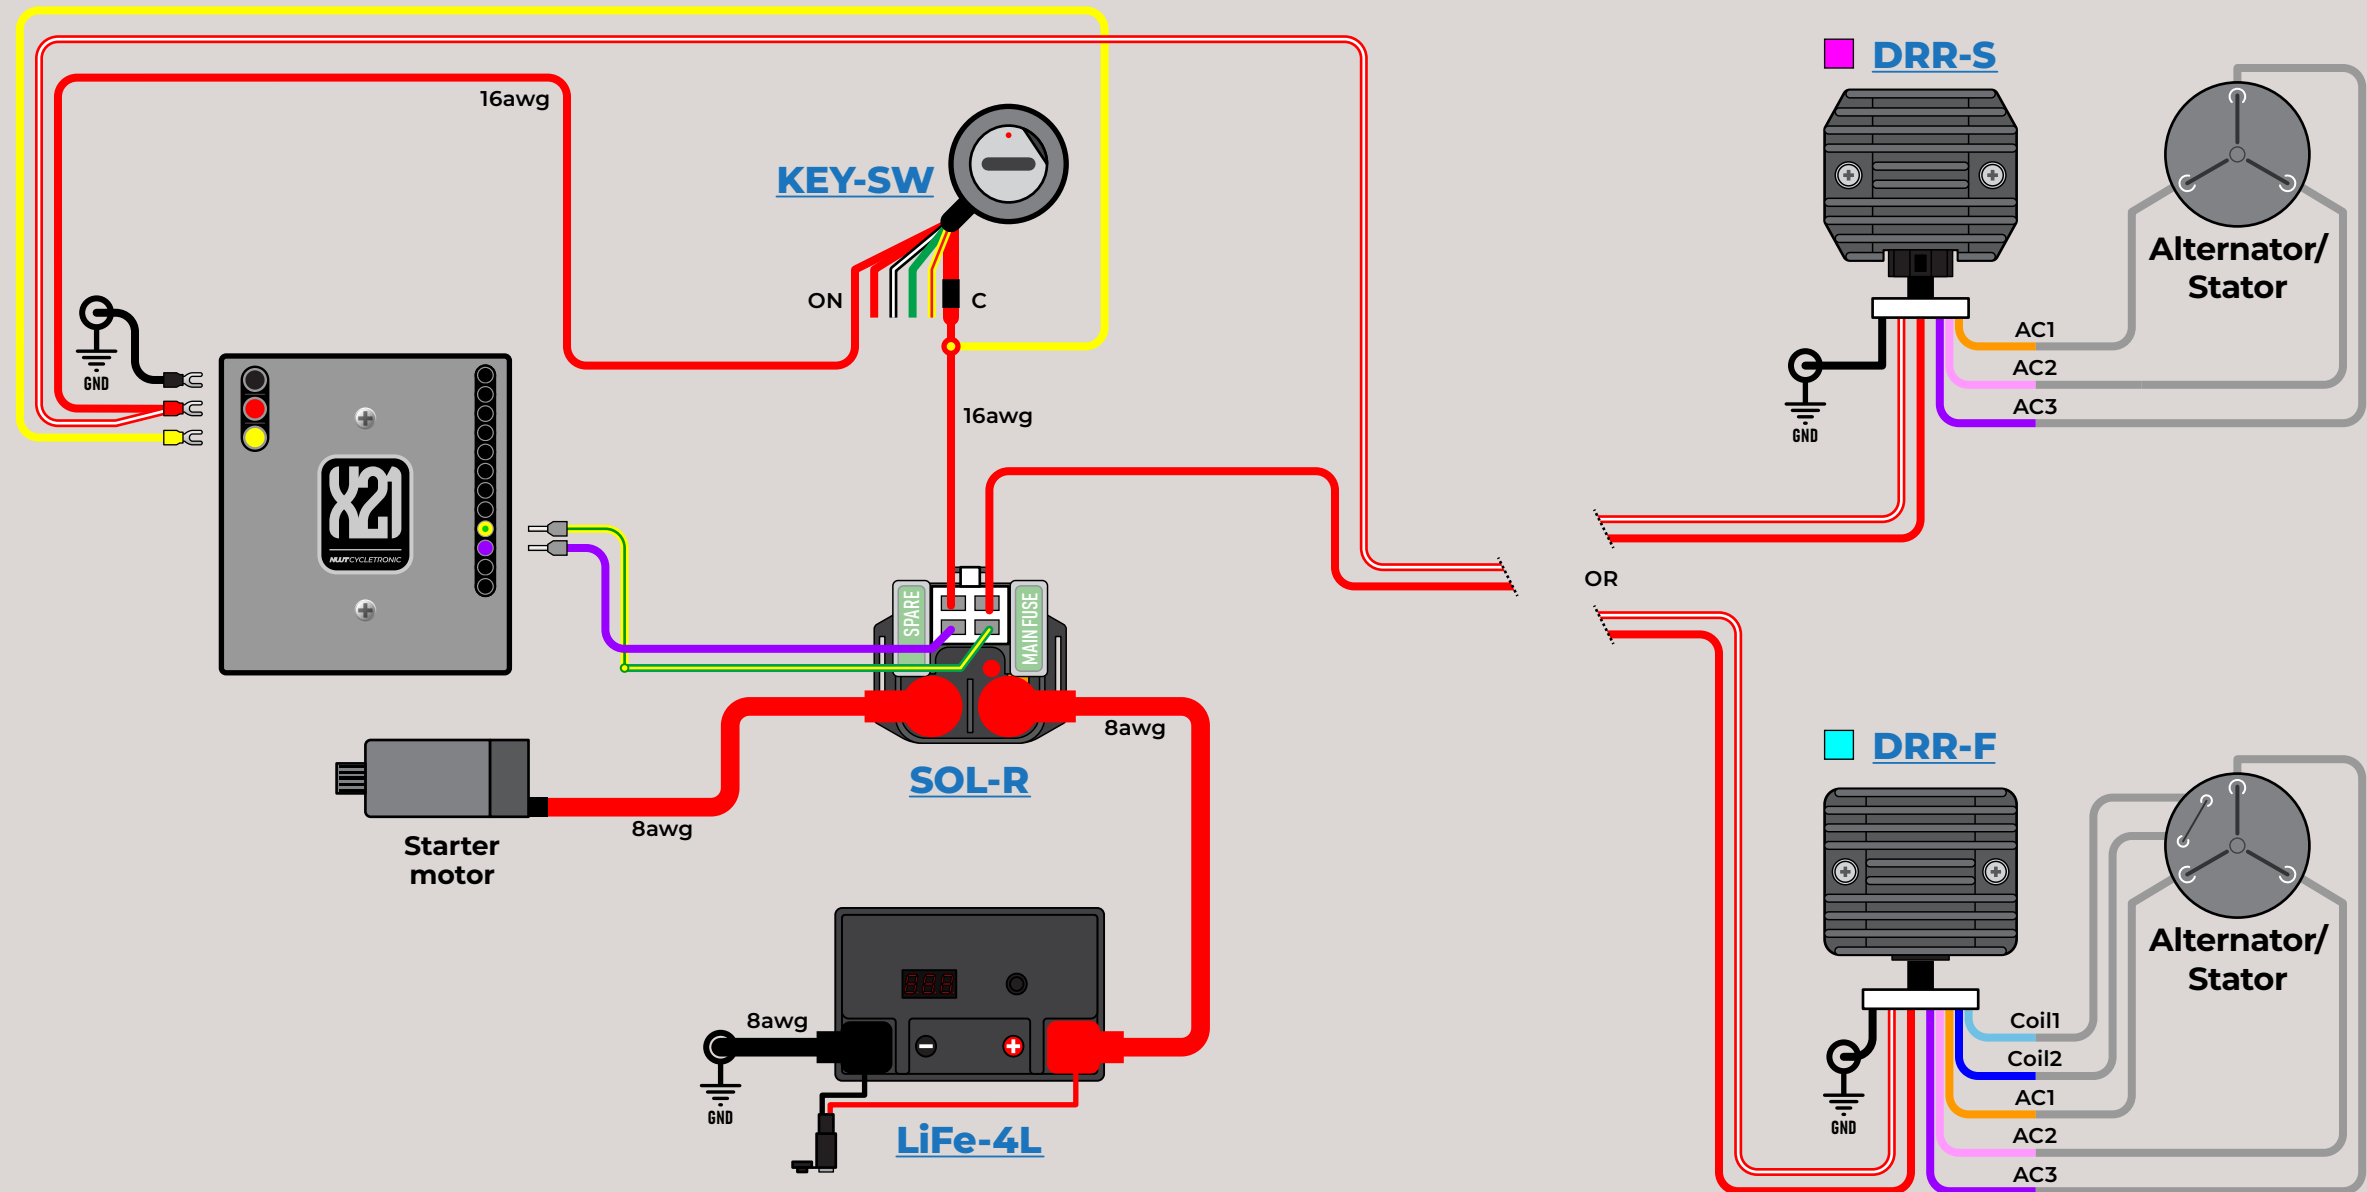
16awg

KEY-SW

ON

C

GND

X21

MUTCYCLETRONIC

16awg

SPARE

MAIN FUSE

SOL-R

8awg

Starter motor

8awg

8awg

GND

LiFe-4L

DRR-S

Alternator/ Stator

AC1

AC2

AC3

GND

OR

DRR-F

Alternator/ Stator

Coil1

Coil2

AC1

AC2

AC3

GND